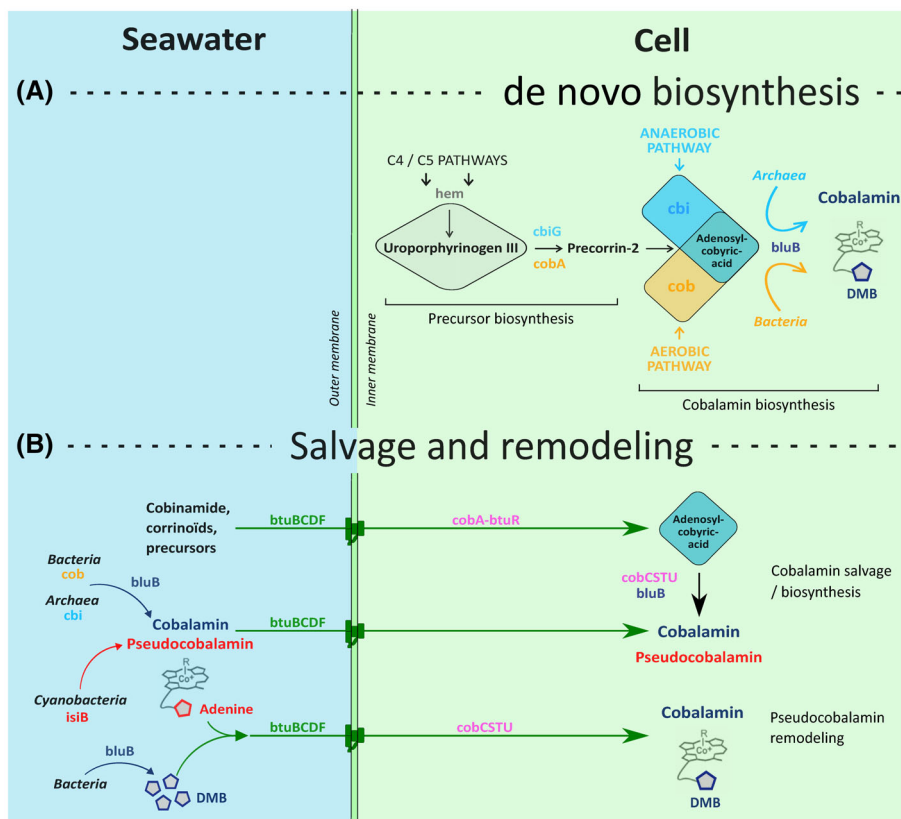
Seawater

Cell

(A) de novo biosynthesis

C4 / C5 PATHWAYS

hem

Uroporphyrinogen III

cbiG

cobA

Precorrin-2

Precursor biosynthesis

ANAEROBIC PATHWAY

cbi

Adenosyl-cobyric-acid

cob

AEROBIC PATHWAY

Archaea

bluB

Bacteria

Cobalamin

R

Co+

DMB

Cobalamin biosynthesis

Outer membrane

Inner membrane

(B) Salvage and remodeling

Cobinamide, corrinoïds, precursors

btuBCDF

cobA-btuR

Adenosyl-cobyric-acid

Bacteria
cob

bluB

Archaea
cbi

Cobalamin

Pseudocobalamin

btuBCDF

cobCSTU
bluB

Cobalamin salvage / biosynthesis

Cobalamin

Pseudocobalamin

Cyanobacteria
isiB

R

Co+

Adenine

btuBCDF

cobCSTU

Cobalamin

Pseudocobalamin remodeling

bluB

Bacteria

DMB

R

Co+

DMB